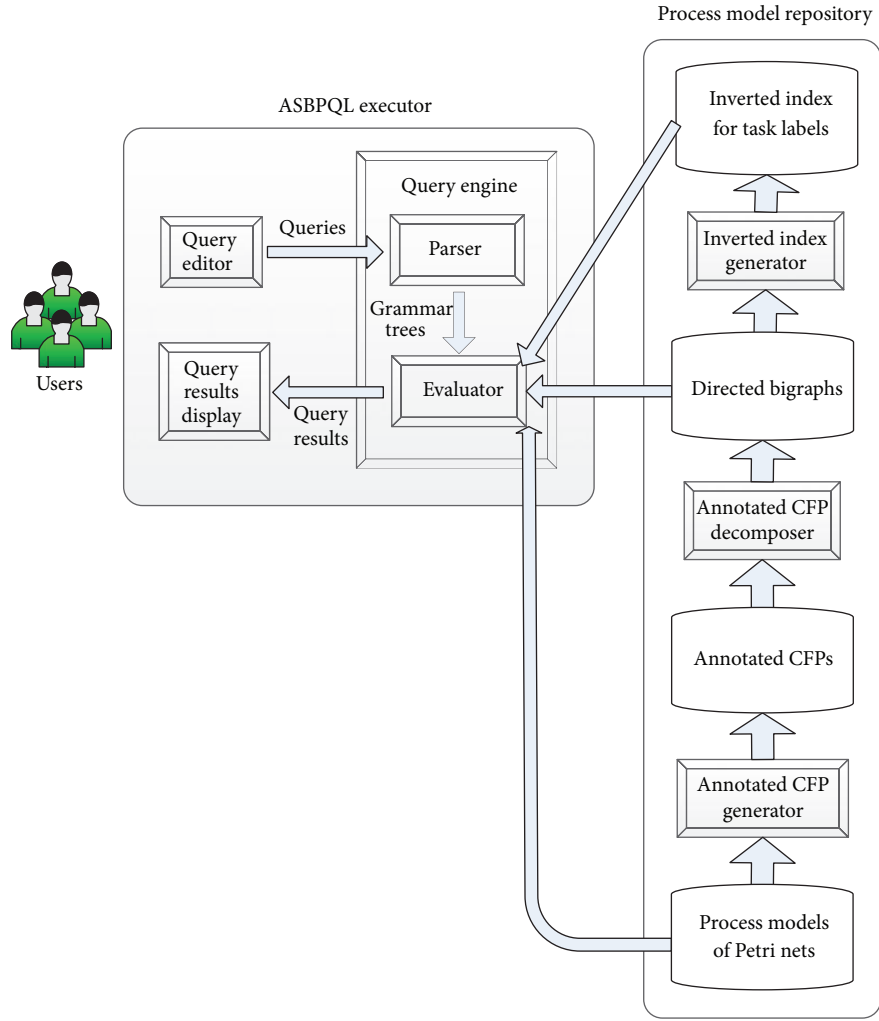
Process model repository

ASBPQL executor

Inverted index for task labels

Query engine

Query editor

Queries

Parser

Inverted index generator

Grammar trees

Users

Query results display

Evaluator

Directed bigraphs

Query results

Annotated CFP decomposer

Annotated CFPs

Annotated CFP generator

Process models of Petri nets